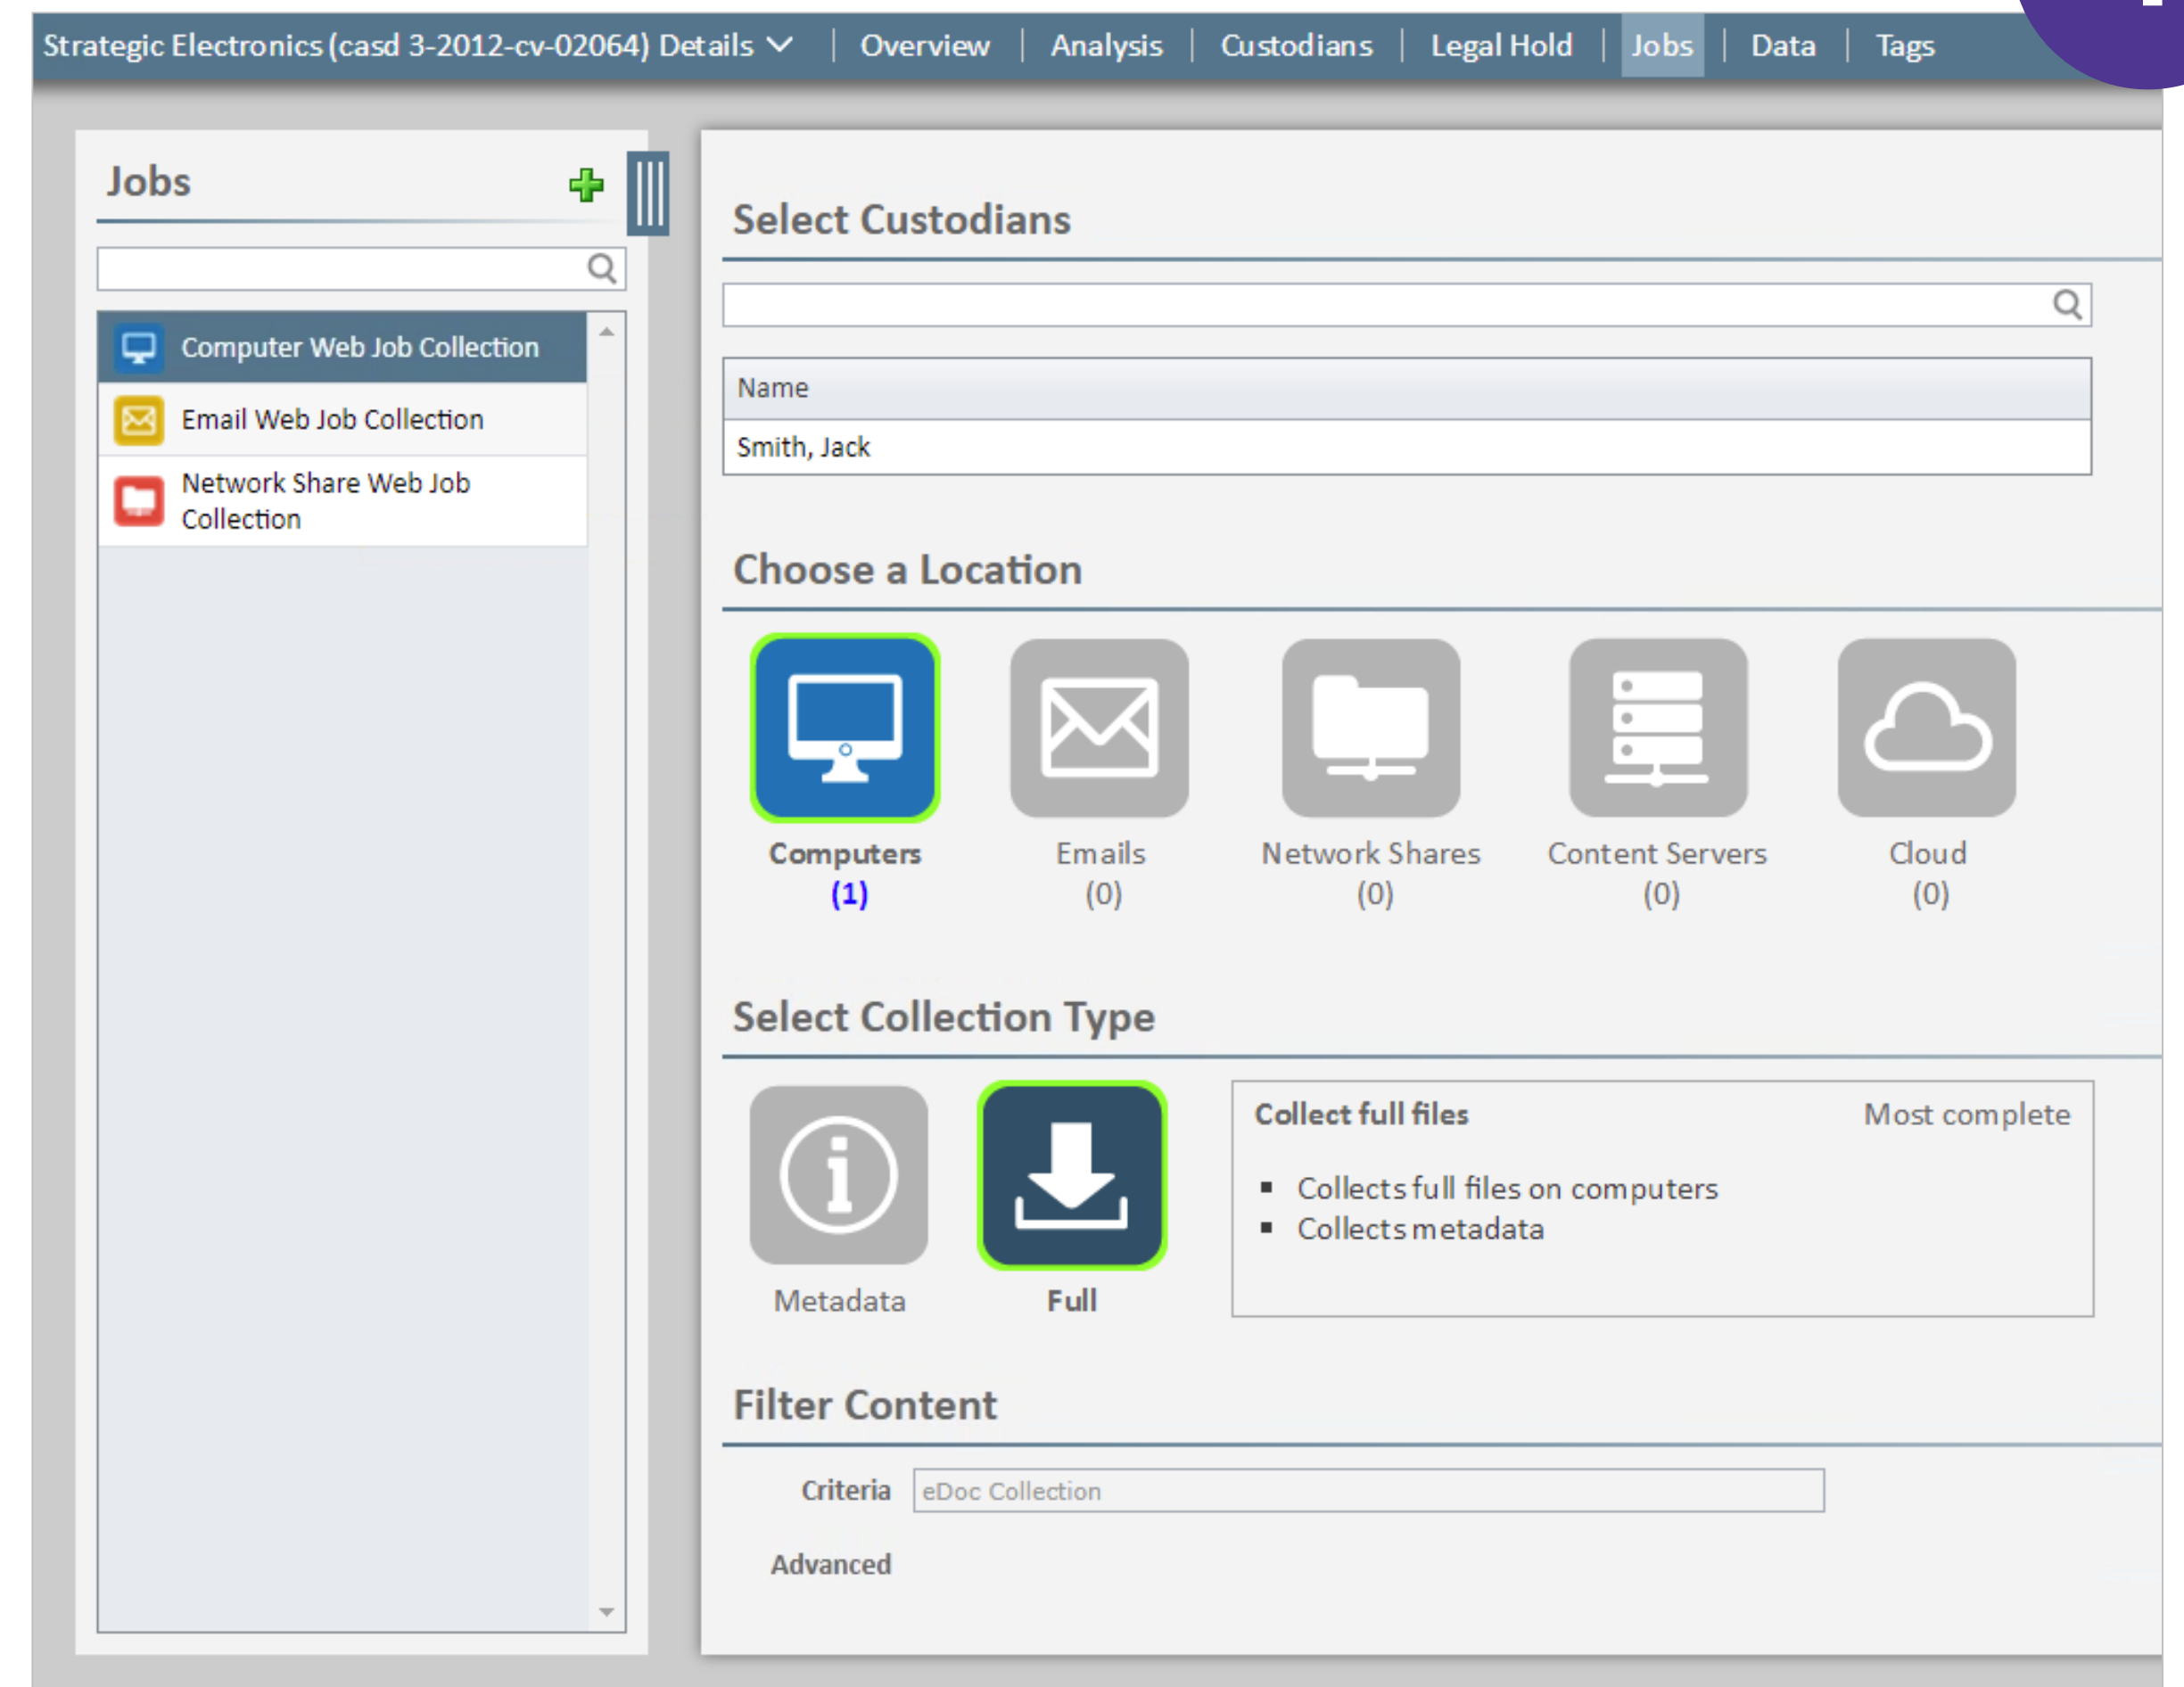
Strategic Electronics (casd 3-2012-cv-02064) Details | Overview | Analysis | Custodians | Legal Hold | Jobs | Data | Tags

Jobs

Computer Web Job Collection
Email Web Job Collection
Network Share Web Job Collection

Select Custodians

| Name |
|---|
| Smith, Jack |

Choose a Location

Computers (1)
Emails (0)
Network Shares (0)
Content Servers (0)
Cloud (0)

Select Collection Type

Metadata
Full

Collect full files
Most complete
▪ Collects full files on computers
▪ Collects metadata

Filter Content

Criteria eDoc Collection
Advanced